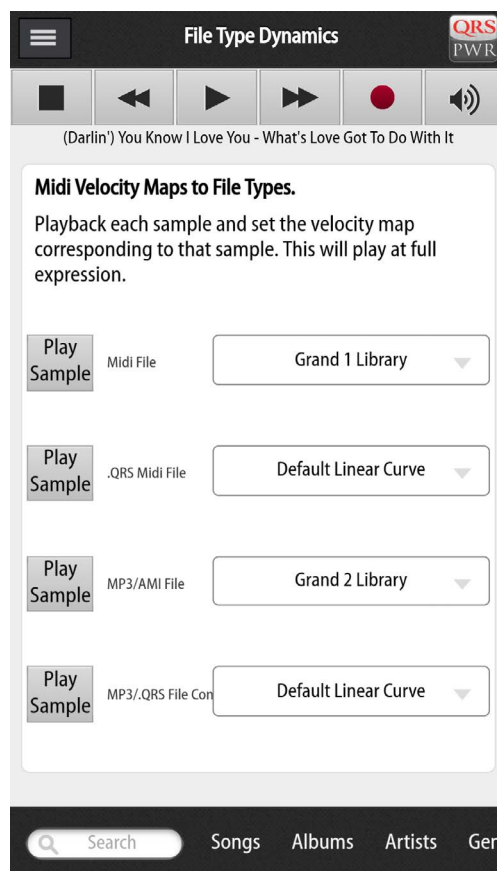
File Type Dynamics

QRS PWR

(Darlin') You Know I Love You - What's Love Got To Do With It

Midi Velocity Maps to File Types.

Playback each sample and set the velocity map corresponding to that sample. This will play at full expression.

Play Sample | Midi File | Grand 1 Library

Play Sample | .QRS Midi File | Default Linear Curve

Play Sample | MP3/AMI File | Grand 2 Library

Play Sample | MP3/.QRS File Con | Default Linear Curve

Search | Songs | Albums | Artists | Ger